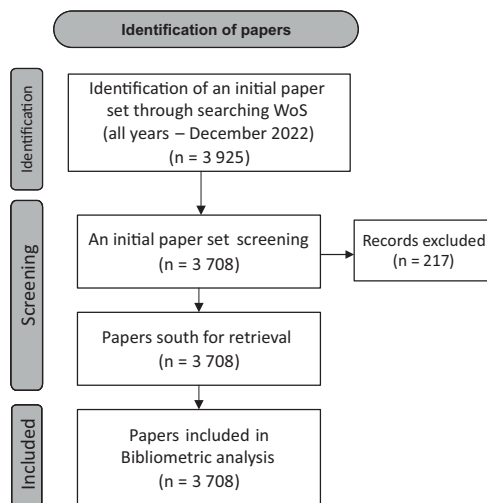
Identification of papers

Identification

Identification of an initial paper set through searching WoS (all years – December 2022) (n = 3 925)

Screening

An initial paper set screening (n = 3 708)

Records excluded (n = 217)

Papers south for retrieval (n = 3 708)

Included

Papers included in Bibliometric analysis (n = 3 708)